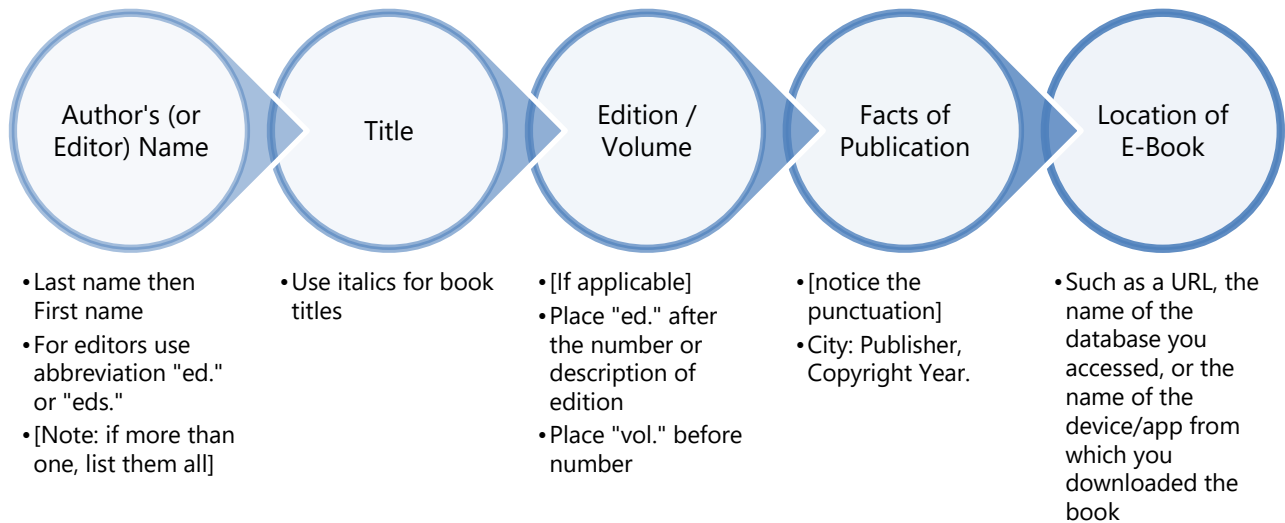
Author's (or Editor) Name

Title

Edition / Volume

Facts of Publication

Location of E-Book

• Last name then First name
• For editors use abbreviation "ed." or "eds."
• [Note: if more than one, list them all]

• Use italics for book titles

• [If applicable]
• Place "ed." after the number or description of edition
• Place "vol." before number

• [notice the punctuation]
• City: Publisher, Copyright Year.

• Such as a URL, the name of the database you accessed, or the name of the device/app from which you downloaded the book